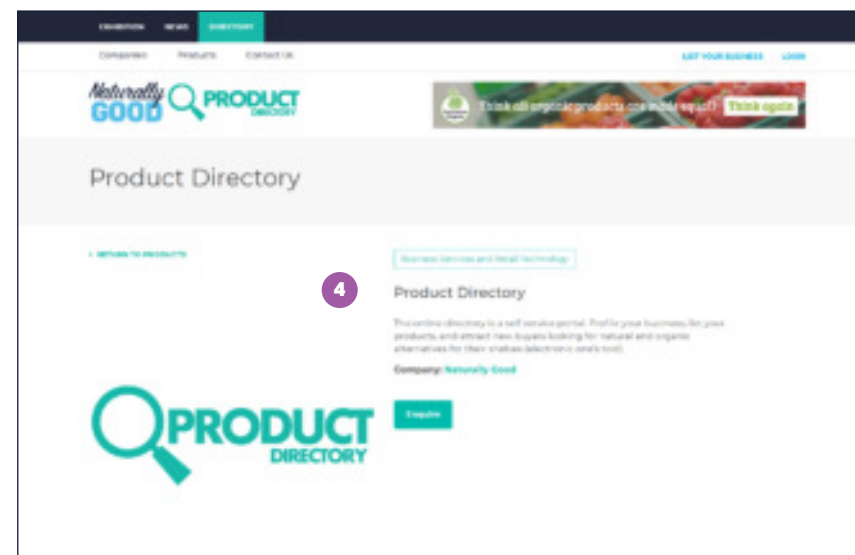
EXHIBITION NEWS DIRECTORY

Companies Products Contact Us

LIST YOUR BUSINESS LOGIN

Naturally GOOD PRODUCT DIRECTORY

I think all organic products are made equal? Think again

Product Directory

< RETURN TO PRODUCTS

Business Services and Retail Technology

4

Product Directory

The online directory is a self service portal. Profile your business, list your products, and attract new buyers looking for natural and organic alternatives for their shelves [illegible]

Company: Naturally Good

Enquire

PRODUCT DIRECTORY